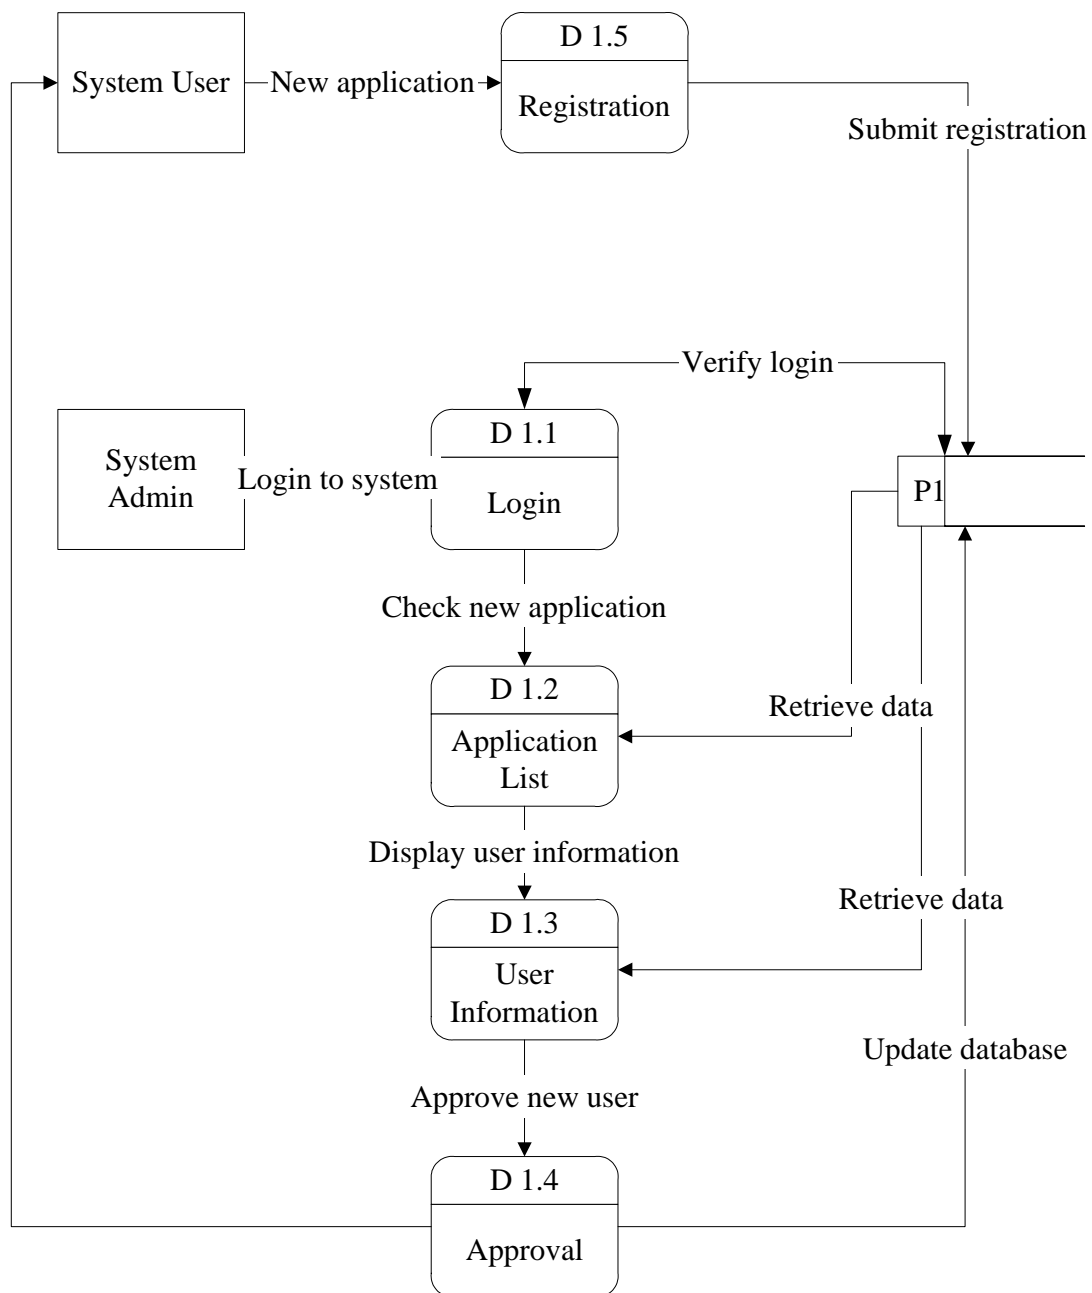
System User

New application

D 1.5

Registration

Submit registration

Verify login

System Admin

Login to system

D 1.1

Login

P1

Check new application

D 1.2

Application List

Retrieve data

Display user information

D 1.3

User Information

Retrieve data

Update database

Approve new user

D 1.4

Approval